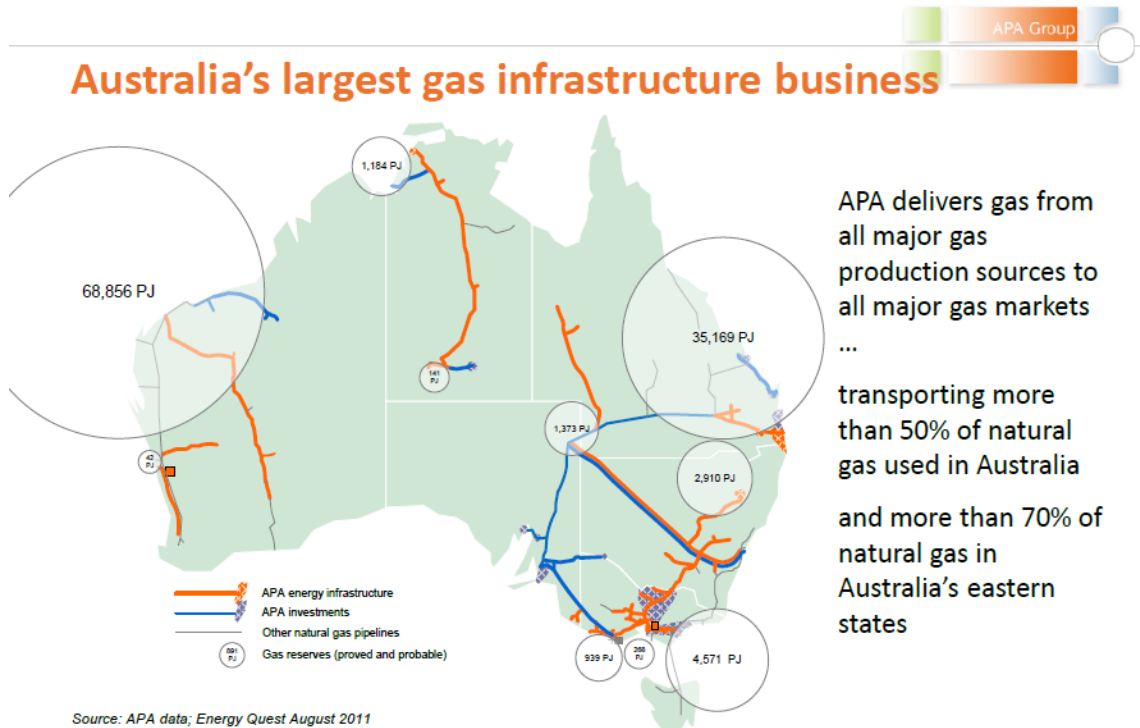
APA Group

Australia's largest gas infrastructure business

1,184 PJ

68,856 PJ

141 PJ

35,169 PJ

1,373 PJ

42 PJ

2,910 PJ

APA energy infrastructure
APA investments
Other natural gas pipelines
891 PJ Gas reserves (proved and probable)

939 PJ

268 PJ

4,571 PJ

APA delivers gas from all major gas production sources to all major gas markets …

transporting more than 50% of natural gas used in Australia

and more than 70% of natural gas in Australia's eastern states

Source: APA data; Energy Quest August 2011